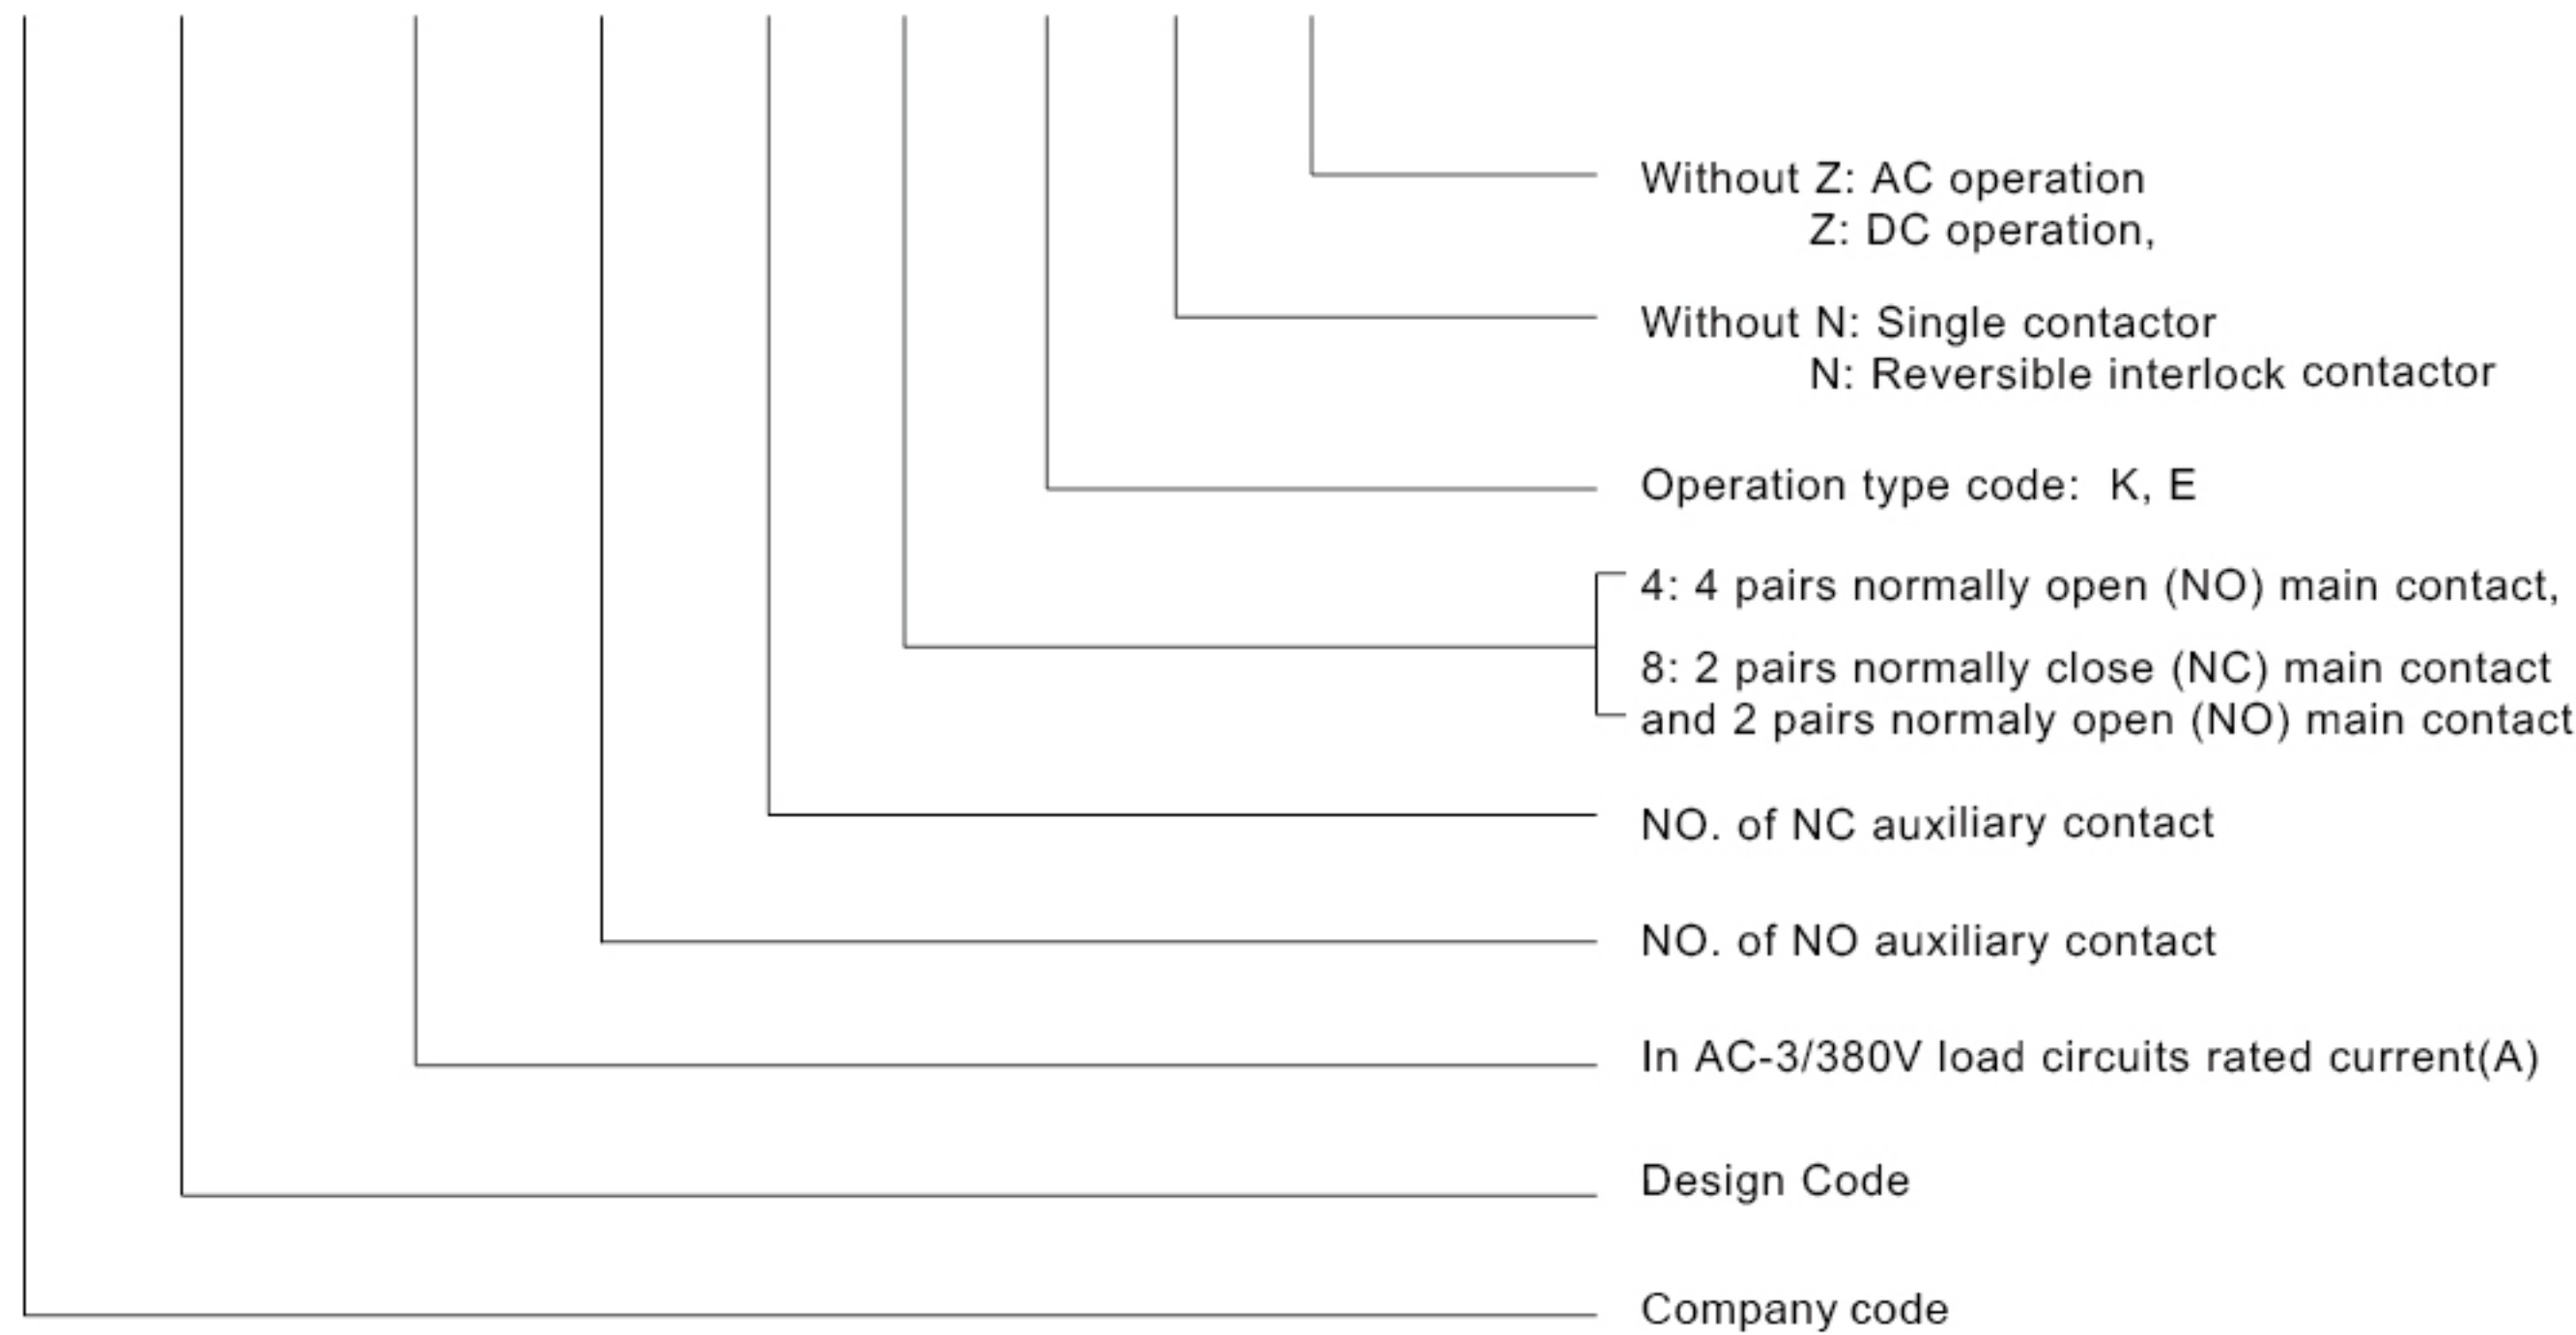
Without Z: AC operation
Z: DC operation,

Without N: Single contactor
N: Reversible interlock contactor

Operation type code: K, E

4: 4 pairs normally open (NO) main contact,

8: 2 pairs normally close (NC) main contact and 2 pairs normaly open (NO) main contact

NO. of NC auxiliary contact

NO. of NO auxiliary contact

In AC-3/380V load circuits rated current(A)

Design Code

Company code